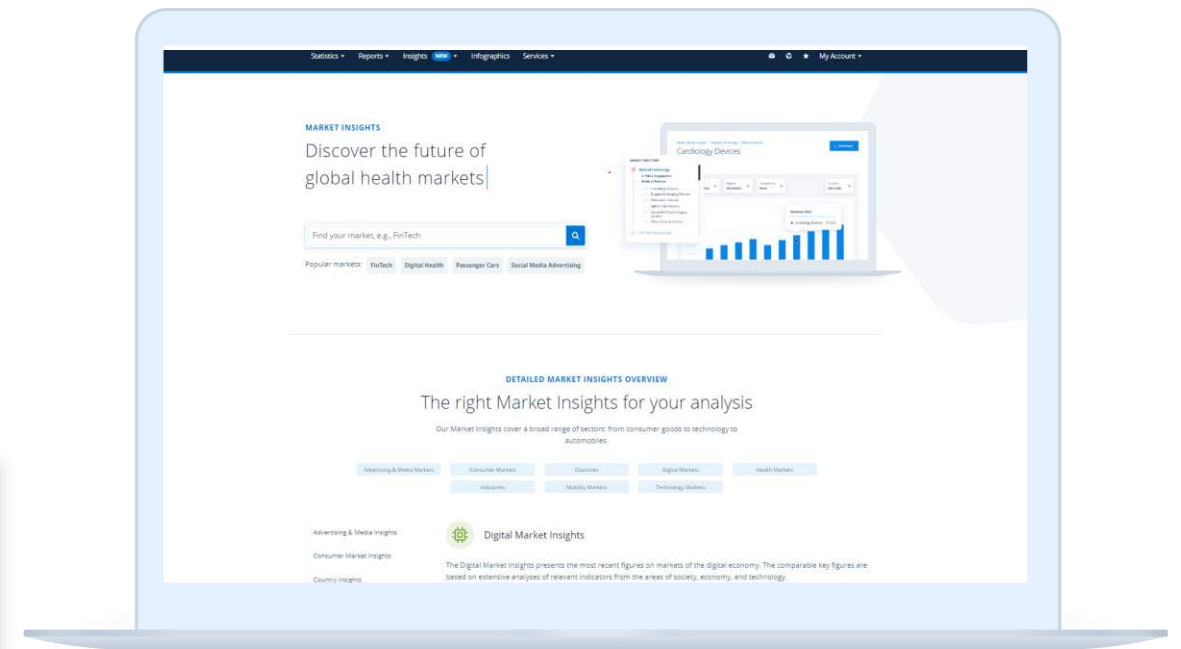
Statistics ▾ Reports ▾ Insights NEW ▾ Infographics Services ▾ My Account ▾

MARKET INSIGHTS

Discover the future of global health markets

Find your market, e.g., FinTech

Popular markets: FinTech Digital Health Passenger Cars Social Media Advertising

Cardiology Devices

DETAILED MARKET INSIGHTS OVERVIEW

The right Market Insights for your analysis

Our Market Insights cover a broad range of sectors: from consumer goods to technology to automobiles.

Advertising & Media Markets Consumer Markets Countries Digital Markets Health Markets Industries Mobility Markets Technology Markets

Advertising & Media Insights

Consumer Market Insights

Country Insights

Digital Market Insights

The Digital Market Insights presents the most recent figures on markets of the digital economy. The comparable key figures are based on extensive analyses of relevant indicators from the areas of society, economy, and technology.